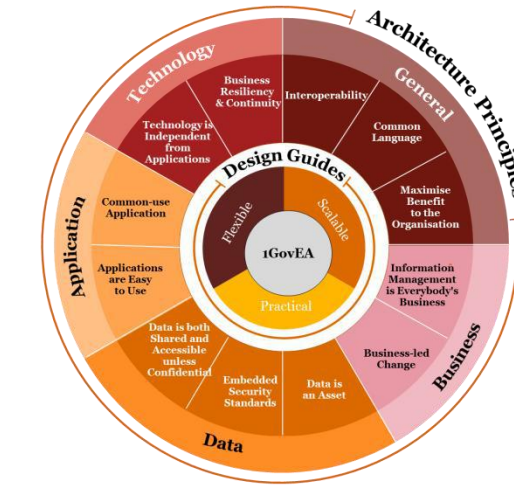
Architecture Principles

General

Interoperability

Common Language

Maximise Benefit to the Organisation

Business

Information Management is Everybody's Business

Business-led Change

Data

Data is an Asset

Embedded Security Standards

Data is both Shared and Accessible unless Confidential

Application

Applications are Easy to Use

Common-use Application

Technology

Technology is Independent from Applications

Business Resiliency & Continuity

Design Guides

Flexible

Scalable

Practical

1GovEA